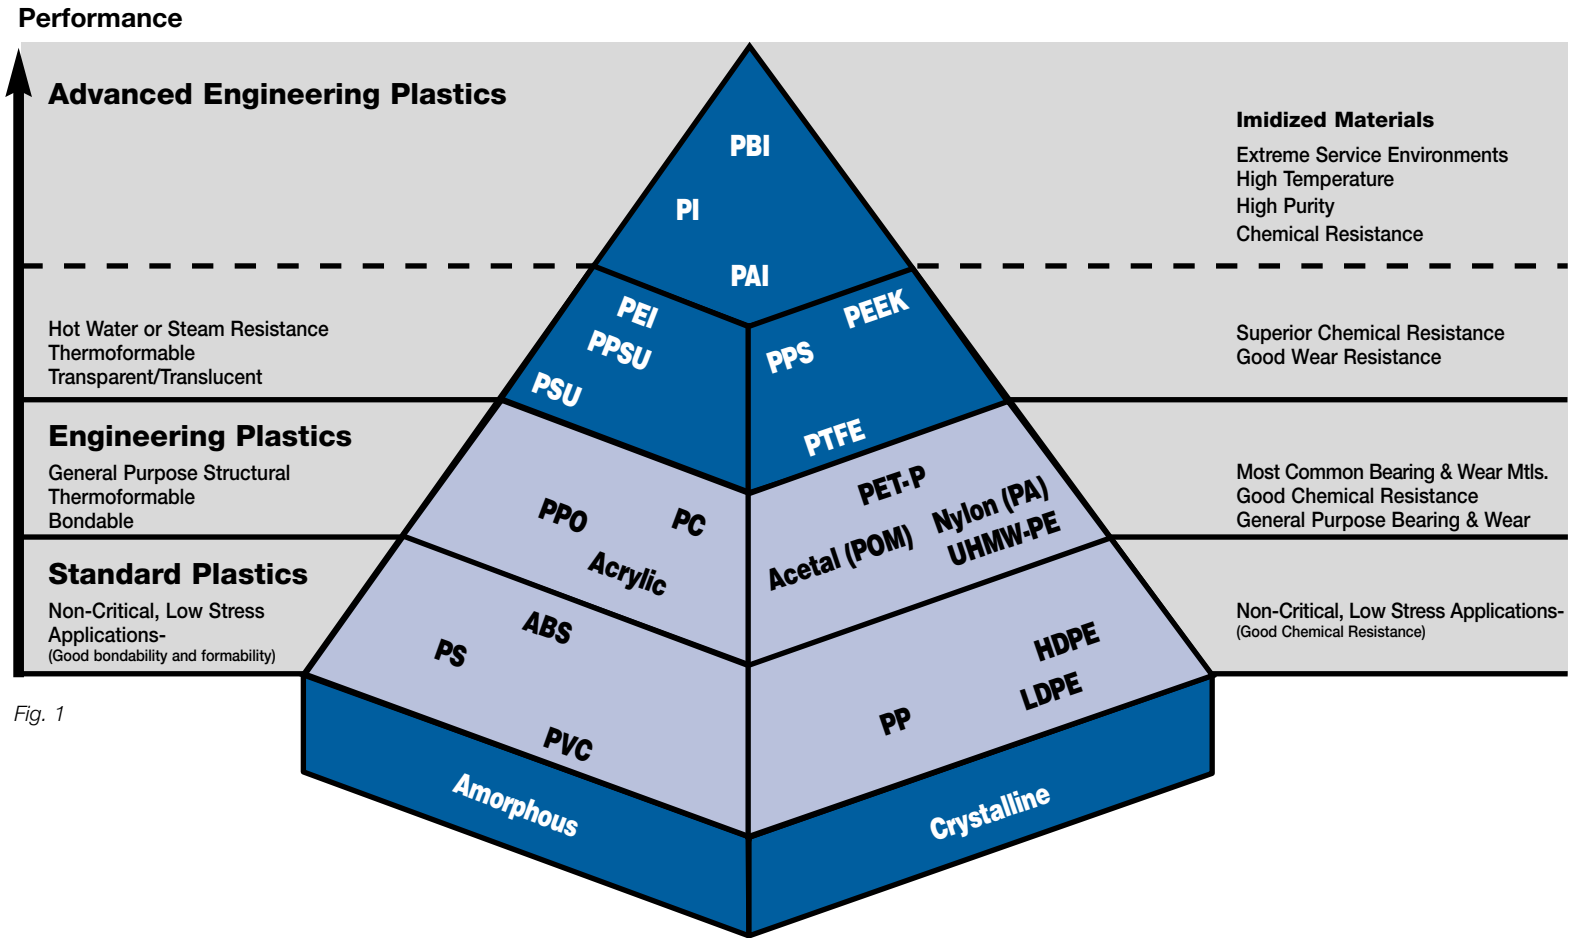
Performance

Advanced Engineering Plastics

PBI

PI

PAI

Imidized Materials

Extreme Service Environments
High Temperature
High Purity
Chemical Resistance

Hot Water or Steam Resistance
Thermoformable
Transparent/Translucent

PEI
PPSU
PSU

PEEK
PPS
PTFE

Superior Chemical Resistance
Good Wear Resistance

Engineering Plastics

General Purpose Structural
Thermoformable
Bondable

PPO
PC
Acrylic

PET-P
Nylon (PA)
Acetal (POM)
UHMW-PE

Most Common Bearing & Wear Mtls.
Good Chemical Resistance
General Purpose Bearing & Wear

Standard Plastics

Non-Critical, Low Stress Applications-
(Good bondability and formability)

ABS
PS
PVC

HDPE
LDPE
PP

Non-Critical, Low Stress Applications-
(Good Chemical Resistance)

Fig. 1

Amorphous

Crystalline